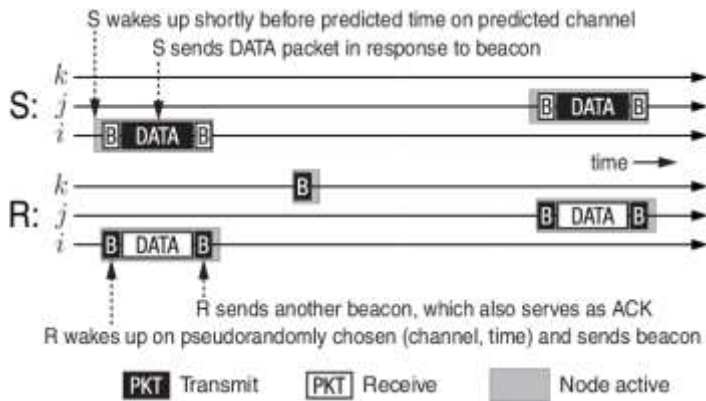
S wakes up shortly before predicted time on predicted channel
S sends DATA packet in response to beacon

S:
$k$
$j$
$i$

B DATA B
B DATA B

time

R:
$k$
$j$
$i$

B
B DATA B
B DATA B

R sends another beacon, which also serves as ACK
R wakes up on pseudorandomly chosen (channel, time) and sends beacon

PKT Transmit
PKT Receive
Node active